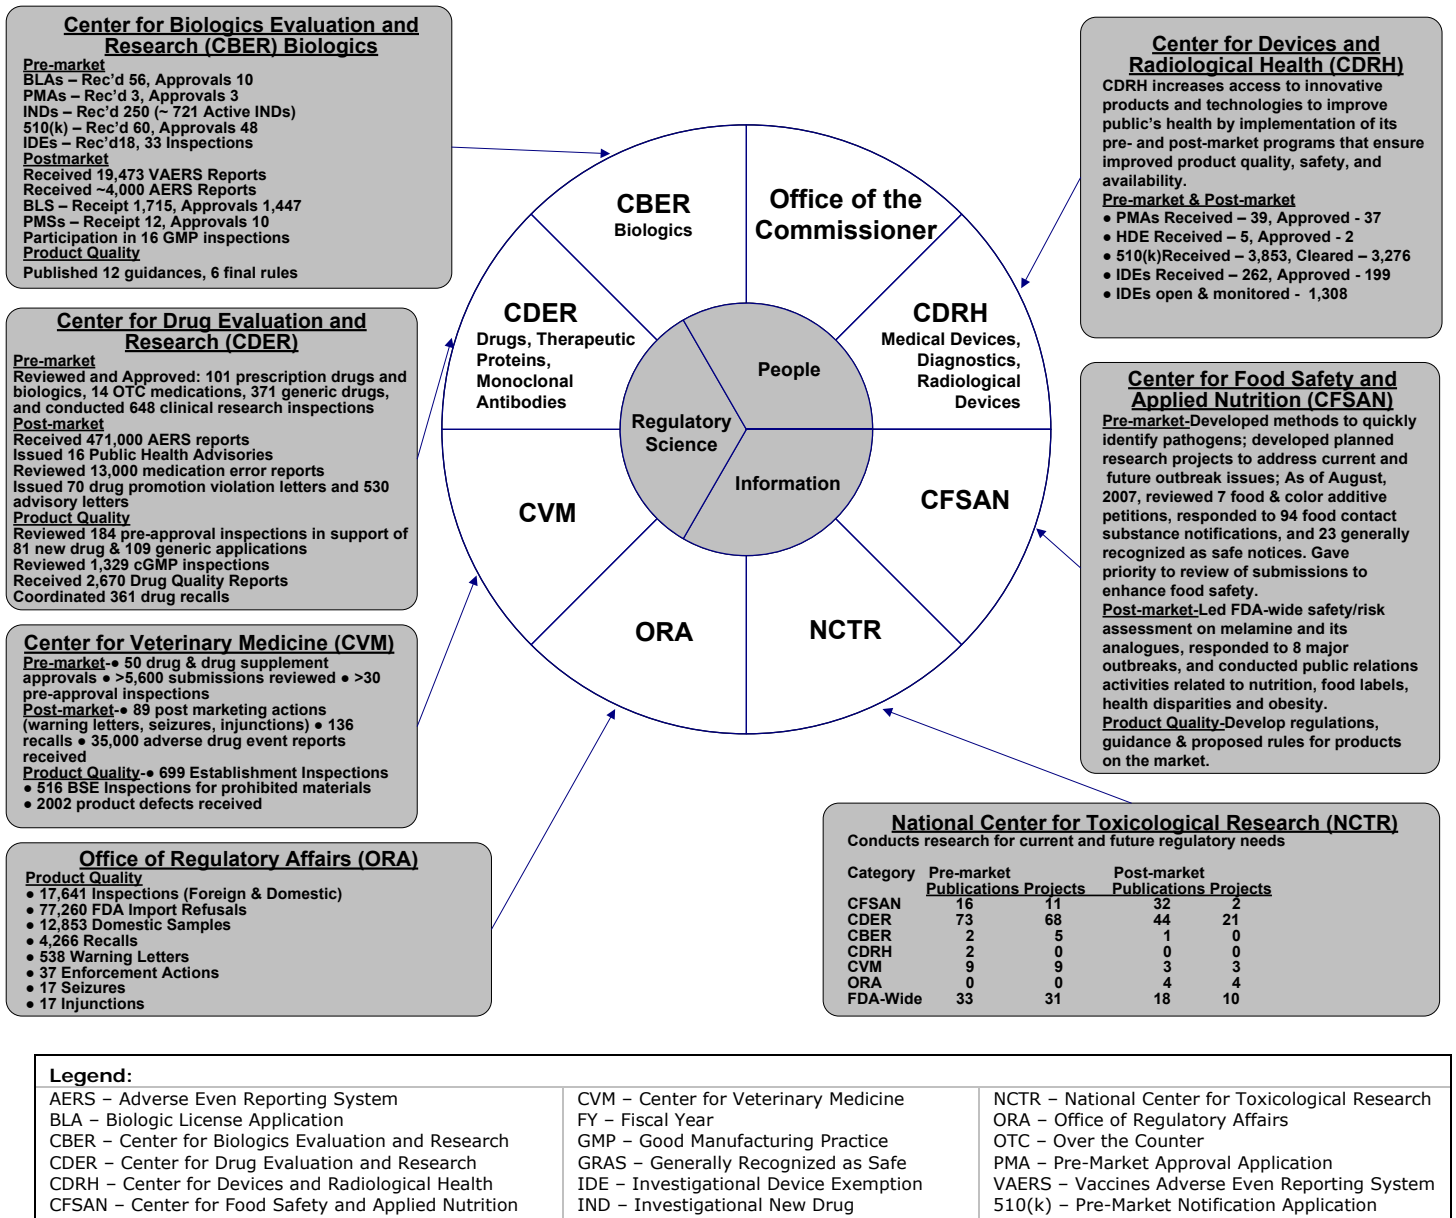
Center for Biologics Evaluation and Research (CBER) Biologics

Pre-market
BLAs – Rec'd 56, Approvals 10
PMAs – Rec'd 3, Approvals 3
INDs – Rec'd 250 (~ 721 Active INDs)
510(k) – Rec'd 60, Approvals 48
IDEs – Rec'd18, 33 Inspections
Postmarket
Received 19,473 VAERS Reports
Received ~4,000 AERS Reports
BLS – Receipt 1,715, Approvals 1,447
PMSs – Receipt 12, Approvals 10
Participation in 16 GMP inspections
Product Quality
Published 12 guidances, 6 final rules

Center for Drug Evaluation and Research (CDER)

Pre-market
Reviewed and Approved: 101 prescription drugs and biologics, 14 OTC medications, 371 generic drugs, and conducted 648 clinical research inspections
Post-market
Received 471,000 AERS reports
Issued 16 Public Health Advisories
Reviewed 13,000 medication error reports
Issued 70 drug promotion violation letters and 530 advisory letters
Product Quality
Reviewed 184 pre-approval inspections in support of 81 new drug & 109 generic applications
Reviewed 1,329 cGMP inspections
Received 2,670 Drug Quality Reports
Coordinated 361 drug recalls

Center for Veterinary Medicine (CVM)

Pre-market-• 50 drug & drug supplement approvals • >5,600 submissions reviewed • >30 pre-approval inspections
Post-market-• 89 post marketing actions (warning letters, seizures, injunctions) • 136 recalls • 35,000 adverse drug event reports received
Product Quality-• 699 Establishment Inspections • 516 BSE Inspections for prohibited materials • 2002 product defects received

Office of Regulatory Affairs (ORA)

Product Quality
• 17,641 Inspections (Foreign & Domestic)
• 77,260 FDA Import Refusals
• 12,853 Domestic Samples
• 4,266 Recalls
• 538 Warning Letters
• 37 Enforcement Actions
• 17 Seizures
• 17 Injunctions

CBER
Biologics

Office of the Commissioner

CDER
Drugs, Therapeutic Proteins, Monoclonal Antibodies

CDRH
Medical Devices, Diagnostics, Radiological Devices

People

Regulatory Science

Information

CVM

CFSAN

ORA

NCTR

Center for Devices and Radiological Health (CDRH)

CDRH increases access to innovative products and technologies to improve public's health by implementation of its pre- and post-market programs that ensure improved product quality, safety, and availability.
Pre-market & Post-market
• PMAs Received – 39, Approved - 37
• HDE Received – 5, Approved - 2
• 510(k)Received – 3,853, Cleared – 3,276
• IDEs Received – 262, Approved - 199
• IDEs open & monitored - 1,308

Center for Food Safety and Applied Nutrition (CFSAN)

Pre-market-Developed methods to quickly identify pathogens; developed planned research projects to address current and future outbreak issues; As of August, 2007, reviewed 7 food & color additive petitions, responded to 94 food contact substance notifications, and 23 generally recognized as safe notices. Gave priority to review of submissions to enhance food safety.
Post-market-Led FDA-wide safety/risk assessment on melamine and its analogues, responded to 8 major outbreaks, and conducted public relations activities related to nutrition, food labels, health disparities and obesity.
Product Quality-Develop regulations, guidance & proposed rules for products on the market.

National Center for Toxicological Research (NCTR)

Conducts research for current and future regulatory needs

| Category | Pre-market Publications | Projects | Post-market Publications | Projects |
|---|---|---|---|---|
| CFSAN | 16 | 11 | 32 | 2 |
| CDER | 73 | 68 | 44 | 21 |
| CBER | 2 | 5 | 1 | 0 |
| CDRH | 2 | 0 | 0 | 0 |
| CVM | 9 | 9 | 3 | 3 |
| ORA | 0 | 0 | 4 | 4 |
| FDA-Wide | 33 | 31 | 18 | 10 |

Legend:
AERS – Adverse Even Reporting System
BLA – Biologic License Application
CBER – Center for Biologics Evaluation and Research
CDER – Center for Drug Evaluation and Research
CDRH – Center for Devices and Radiological Health
CFSAN – Center for Food Safety and Applied Nutrition
CVM – Center for Veterinary Medicine
FY – Fiscal Year
GMP – Good Manufacturing Practice
GRAS – Generally Recognized as Safe
IDE – Investigational Device Exemption
IND – Investigational New Drug
NCTR – National Center for Toxicological Research
ORA – Office of Regulatory Affairs
OTC – Over the Counter
PMA – Pre-Market Approval Application
VAERS – Vaccines Adverse Even Reporting System
510(k) – Pre-Market Notification Application